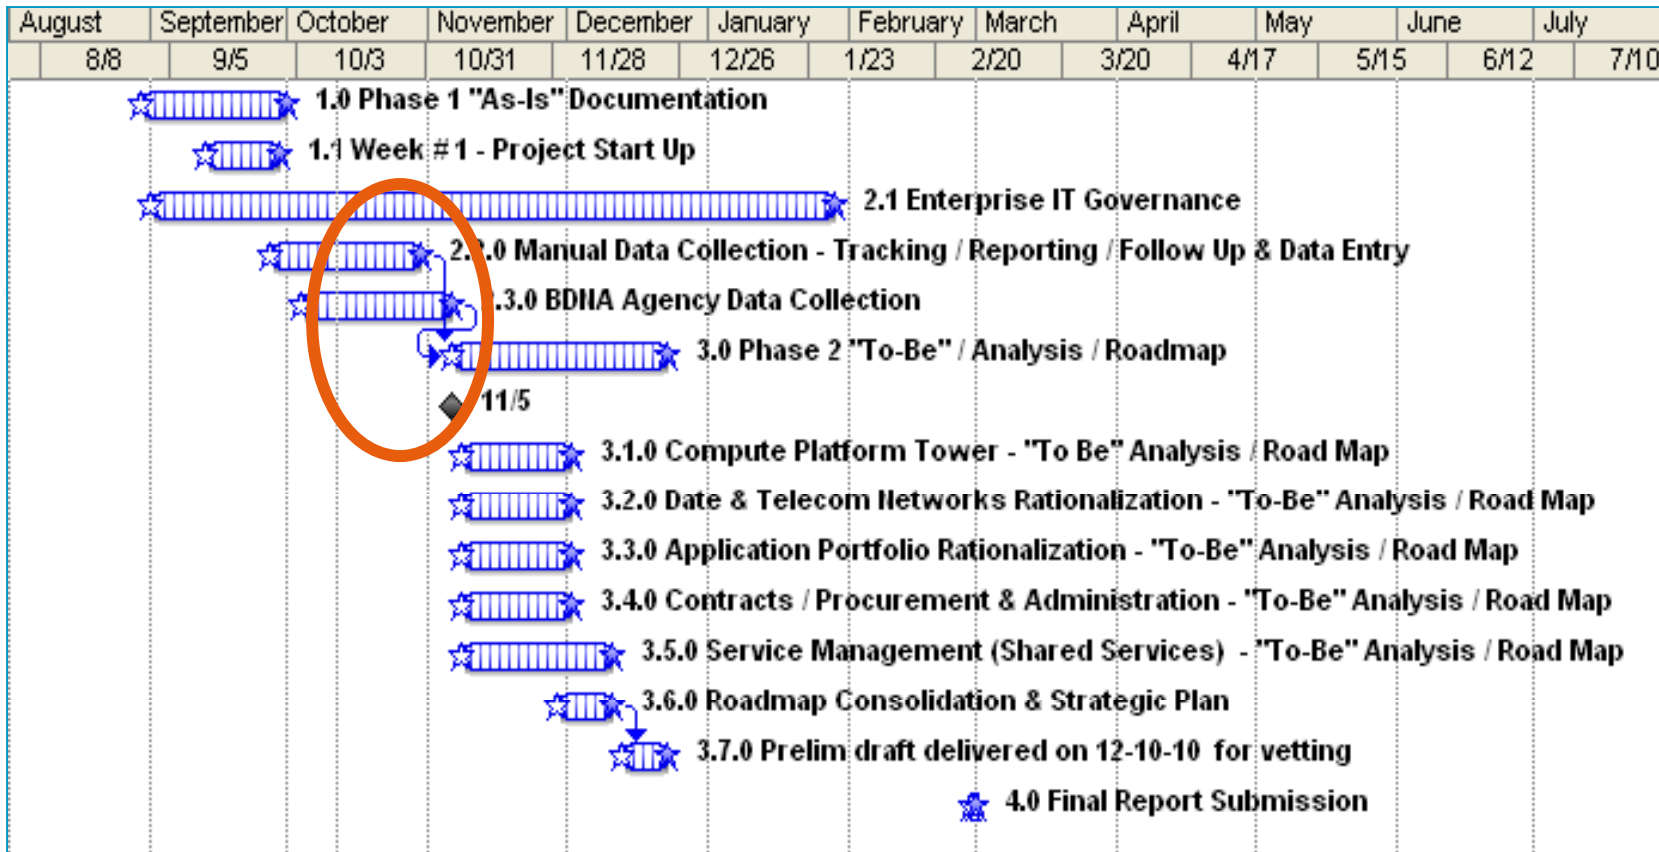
| August | September | October | November | December | January | February | March | April | May | June | July |
|---|---|---|---|---|---|---|---|---|---|---|---|

| 8/8 | 9/5 | 10/3 | 10/31 | 11/28 | 12/26 | 1/23 | 2/20 | 3/20 | 4/17 | 5/15 | 6/12 | 7/10 |
|---|---|---|---|---|---|---|---|---|---|---|---|---|

1.0 Phase 1 "As-Is" Documentation

1.1 Week # 1 - Project Start Up

2.1 Enterprise IT Governance

2.2.0 Manual Data Collection - Tracking / Reporting / Follow Up & Data Entry

2.3.0 BDNA Agency Data Collection

3.0 Phase 2 "To-Be" / Analysis / Roadmap

11/5

3.1.0 Compute Platform Tower - "To Be" Analysis / Road Map

3.2.0 Date & Telecom Networks Rationalization - "To-Be" Analysis / Road Map

3.3.0 Application Portfolio Rationalization - "To-Be" Analysis / Road Map

3.4.0 Contracts / Procurement & Administration - "To-Be" Analysis / Road Map

3.5.0 Service Management (Shared Services) - "To-Be" Analysis / Road Map

3.6.0 Roadmap Consolidation & Strategic Plan

3.7.0 Prelim draft delivered on 12-10-10 for vetting

4.0 Final Report Submission